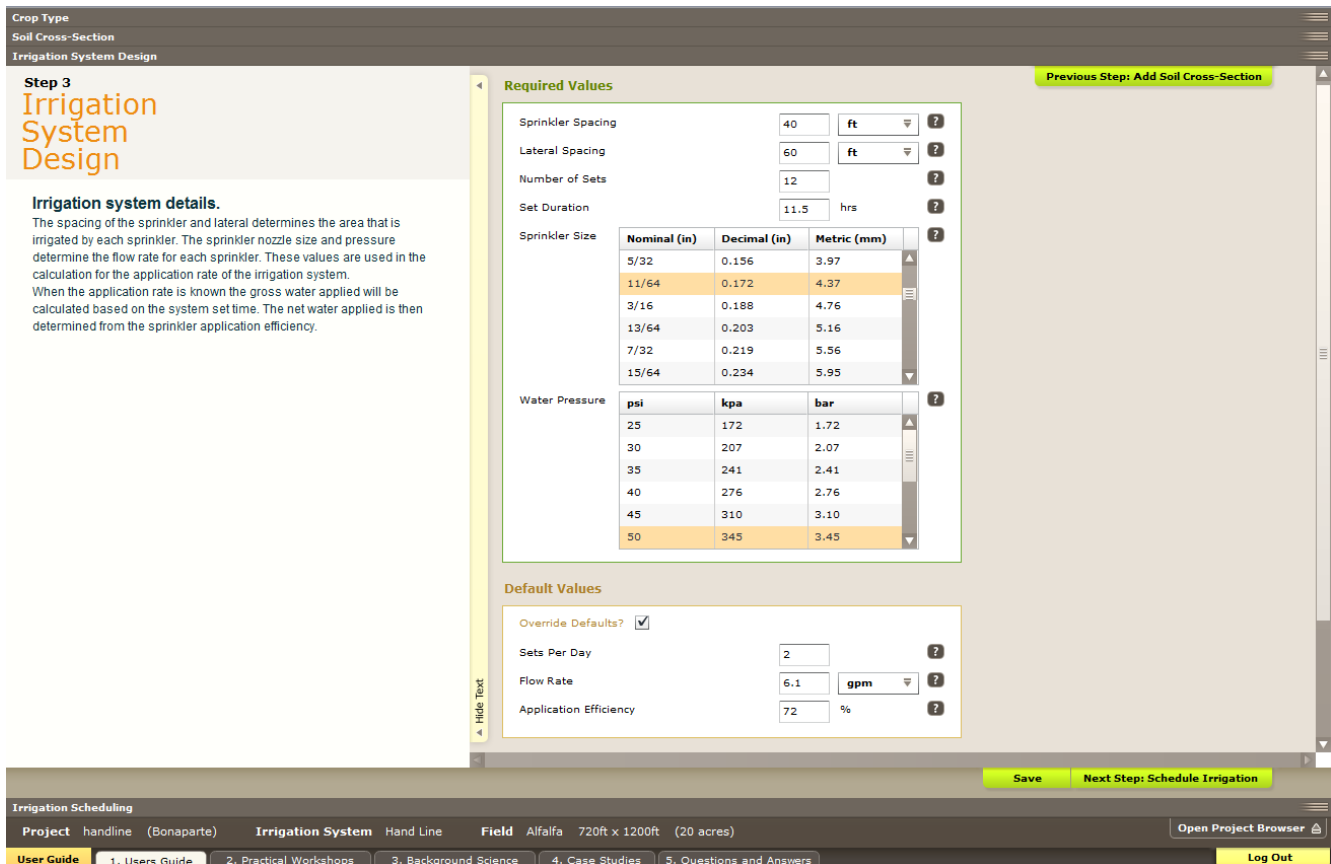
Crop Type
Soil Cross-Section
Irrigation System Design

Step 3
Irrigation System Design

Irrigation system details.
The spacing of the sprinkler and lateral determines the area that is irrigated by each sprinkler. The sprinkler nozzle size and pressure determine the flow rate for each sprinkler. These values are used in the calculation for the application rate of the irrigation system.
When the application rate is known the gross water applied will be calculated based on the system set time. The net water applied is then determined from the sprinkler application efficiency.

Hide Text

Required Values

Previous Step: Add Soil Cross-Section

Sprinkler Spacing 40 ft ?
Lateral Spacing 60 ft ?
Number of Sets 12 ?
Set Duration 11.5 hrs ?
Sprinkler Size ?

| Nominal (in) | Decimal (in) | Metric (mm) |
|---|---|---|
| 5/32 | 0.156 | 3.97 |
| 11/64 | 0.172 | 4.37 |
| 3/16 | 0.188 | 4.76 |
| 13/64 | 0.203 | 5.16 |
| 7/32 | 0.219 | 5.56 |
| 15/64 | 0.234 | 5.95 |

Water Pressure ?

| psi | kpa | bar |
|---|---|---|
| 25 | 172 | 1.72 |
| 30 | 207 | 2.07 |
| 35 | 241 | 2.41 |
| 40 | 276 | 2.76 |
| 45 | 310 | 3.10 |
| 50 | 345 | 3.45 |

Default Values

Override Defaults? ✓
Sets Per Day 2 ?
Flow Rate 6.1 gpm ?
Application Efficiency 72 % ?

Save
Next Step: Schedule Irrigation

Irrigation Scheduling
Project handline (Bonaparte) Irrigation System Hand Line Field Alfalfa 720ft x 1200ft (20 acres)
Open Project Browser
User Guide 1. Users Guide 2. Practical Workshops 3. Background Science 4. Case Studies 5. Questions and Answers
Log Out